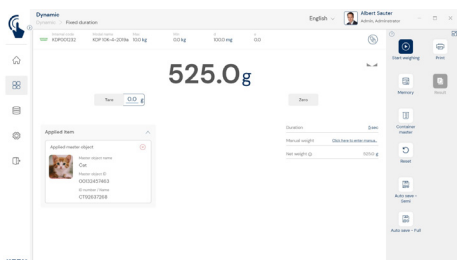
Dynamic
Dynamic > Fixed duration
English
Albert Sauter
Admin, Administrator

KDP303282
KDP 106-4-301Mo
300 kg
0.0 kg
1000 mg
0.2

525.0 g

Tare
0.0 g
Zero

Applied item
Applied master object
Master object name
Cat
Master object ID
00132457463
ID number / Name
CT10937269

Duration
Manual weight
Net weight

Start weighing
Print
Memory
Report
Container master
Reset
Auto save - Semi
Auto save - Full